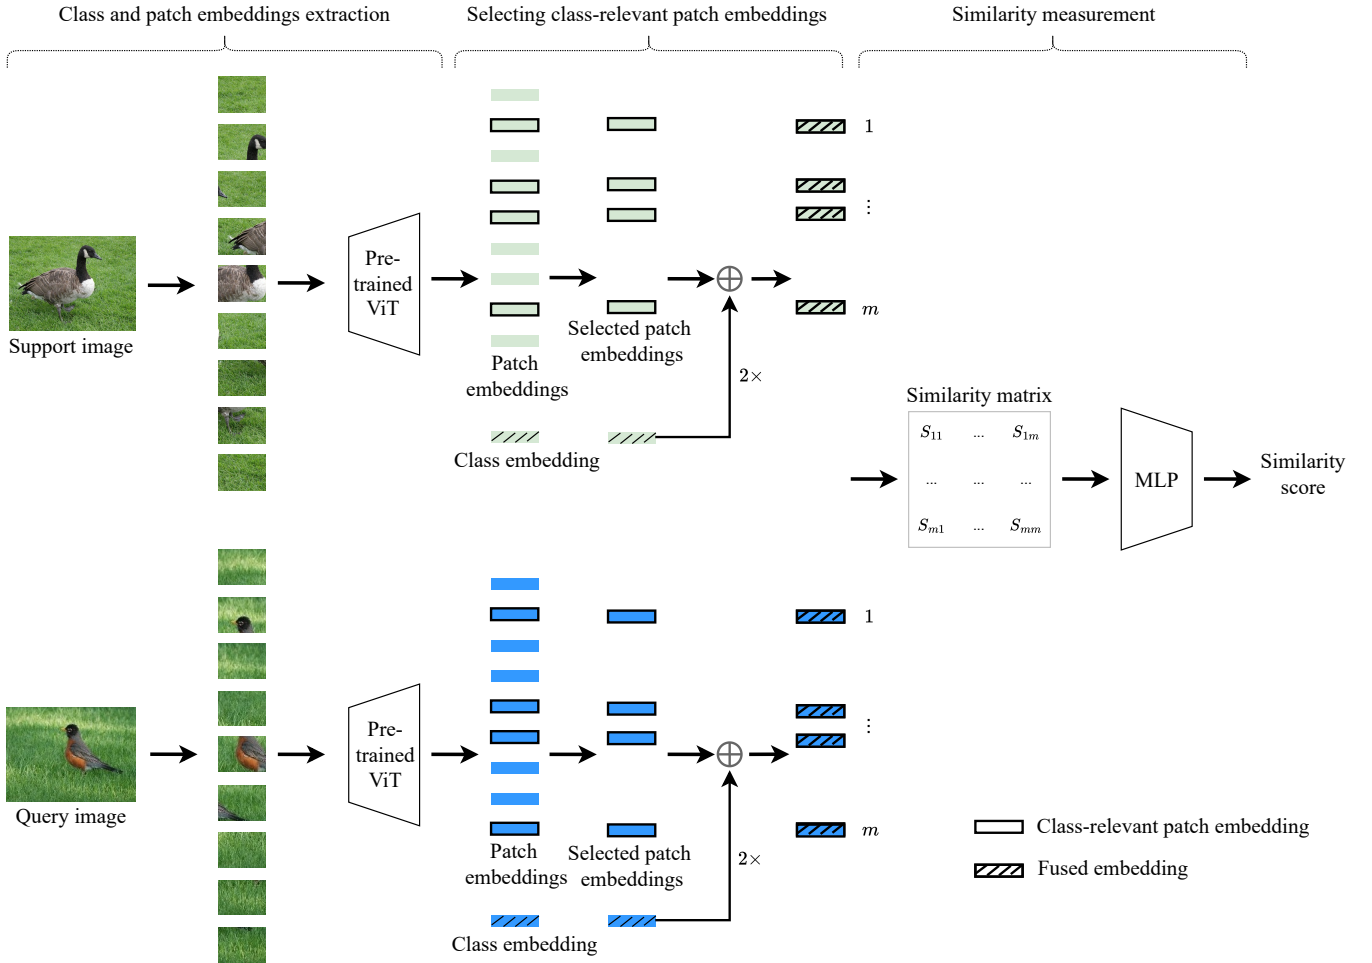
Class and patch embeddings extraction

Selecting class-relevant patch embeddings

Similarity measurement

Support image

Pre-trained ViT

Patch embeddings

Selected patch embeddings

$\oplus$

$2\times$

Class embedding

1

$\vdots$

$m$

Similarity matrix

| $S_{11}$ | ... | $S_{1m}$ |
|---|---|---|
| ... | ... | ... |
| $S_{m1}$ | ... | $S_{mm}$ |

MLP

Similarity score

Query image

Pre-trained ViT

Patch embeddings

Selected patch embeddings

$\oplus$

$2\times$

Class embedding

1

$\vdots$

$m$

Class-relevant patch embedding

Fused embedding